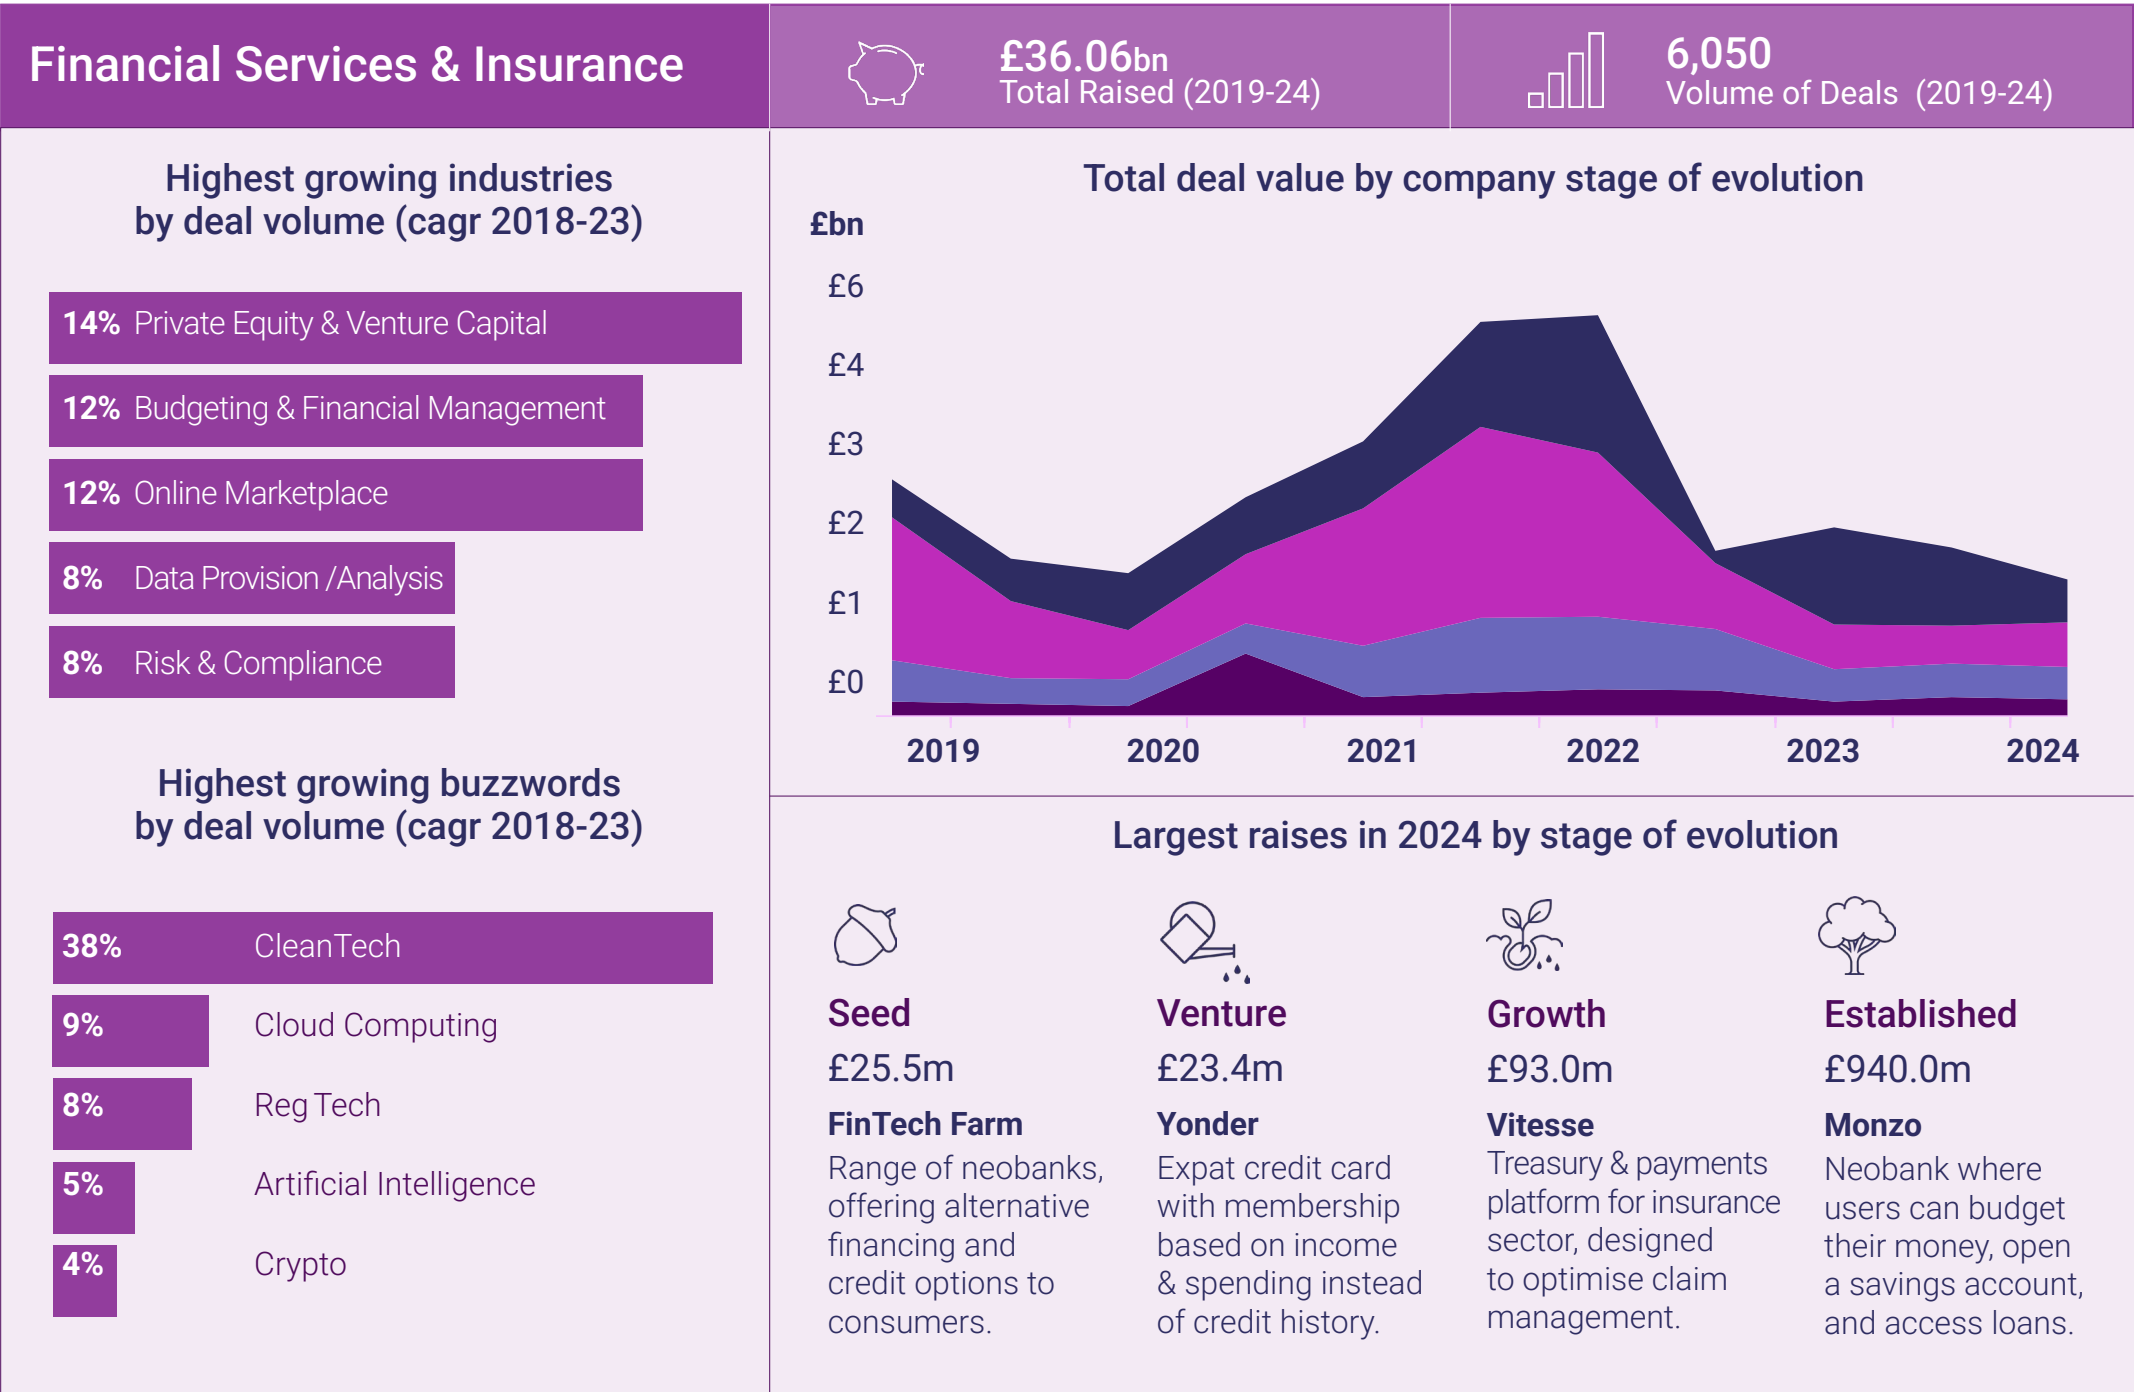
Financial Services & Insurance

£36.06bn
Total Raised (2019-24)

6,050
Volume of Deals (2019-24)

Highest growing industries by deal volume (cagr 2018-23)

14% Private Equity & Venture Capital
12% Budgeting & Financial Management
12% Online Marketplace
8% Data Provision /Analysis
8% Risk & Compliance

Highest growing buzzwords by deal volume (cagr 2018-23)

38% CleanTech
9% Cloud Computing
8% Reg Tech
5% Artificial Intelligence
4% Crypto

Total deal value by company stage of evolution

£bn
£6
£4
£3
£2
£1
£0
2019
2020
2021
2022
2023
2024

Largest raises in 2024 by stage of evolution

Seed
£25.5m
FinTech Farm
Range of neobanks, offering alternative financing and credit options to consumers.

Venture
£23.4m
Yonder
Expat credit card with membership based on income & spending instead of credit history.

Growth
£93.0m
Vitesse
Treasury & payments platform for insurance sector, designed to optimise claim management.

Established
£940.0m
Monzo
Neobank where users can budget their money, open a savings account, and access loans.